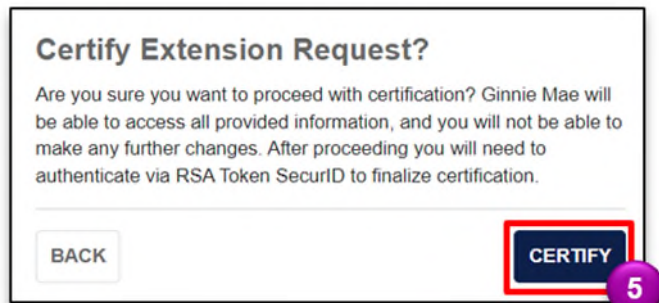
Certify Extension Request?

Are you sure you want to proceed with certification? Ginnie Mae will be able to access all provided information, and you will not be able to make any further changes. After proceeding you will need to authenticate via RSA Token SecurID to finalize certification.

BACK

CERTIFY

5